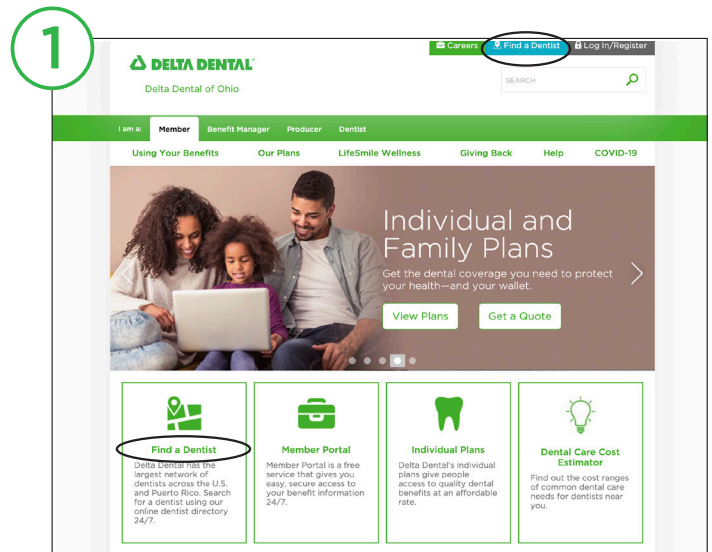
1

Careers Find a Dentist Log In/Register

DELTA DENTAL

Delta Dental of Ohio

SEARCH

I am a: Member Benefit Manager Producer Dentist

Using Your Benefits Our Plans LifeSmile Wellness Giving Back Help COVID-19

Individual and Family Plans

Get the dental coverage you need to protect your health—and your wallet.

View Plans Get a Quote

Find a Dentist
Delta Dental has the largest network of dentists across the U.S. and Puerto Rico. Search for a dentist using our online dentist directory 24/7.

Member Portal
Member Portal is a free service that gives you easy, secure access to your benefit information 24/7.

Individual Plans
Delta Dental's individual plans give people access to quality dental benefits at an affordable rate.

Dental Care Cost Estimator
Find out the cost ranges of common dental care needs for dentists near you.